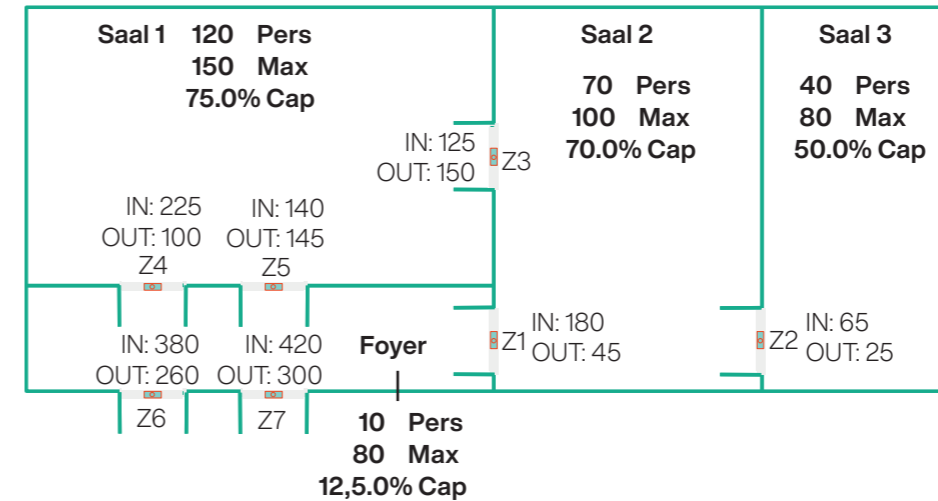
Saal 1 120 Pers
150 Max
75.0% Cap

Saal 2
70 Pers
100 Max
70.0% Cap

Saal 3
40 Pers
80 Max
50.0% Cap

IN: 125
OUT: 150
Z3

IN: 225
OUT: 100
Z4

IN: 140
OUT: 145
Z5

IN: 380
OUT: 260
Z6

IN: 420
OUT: 300
Z7

Foyer

Z1 IN: 180
OUT: 45

Z2 IN: 65
OUT: 25

10 Pers
80 Max
12,5.0% Cap